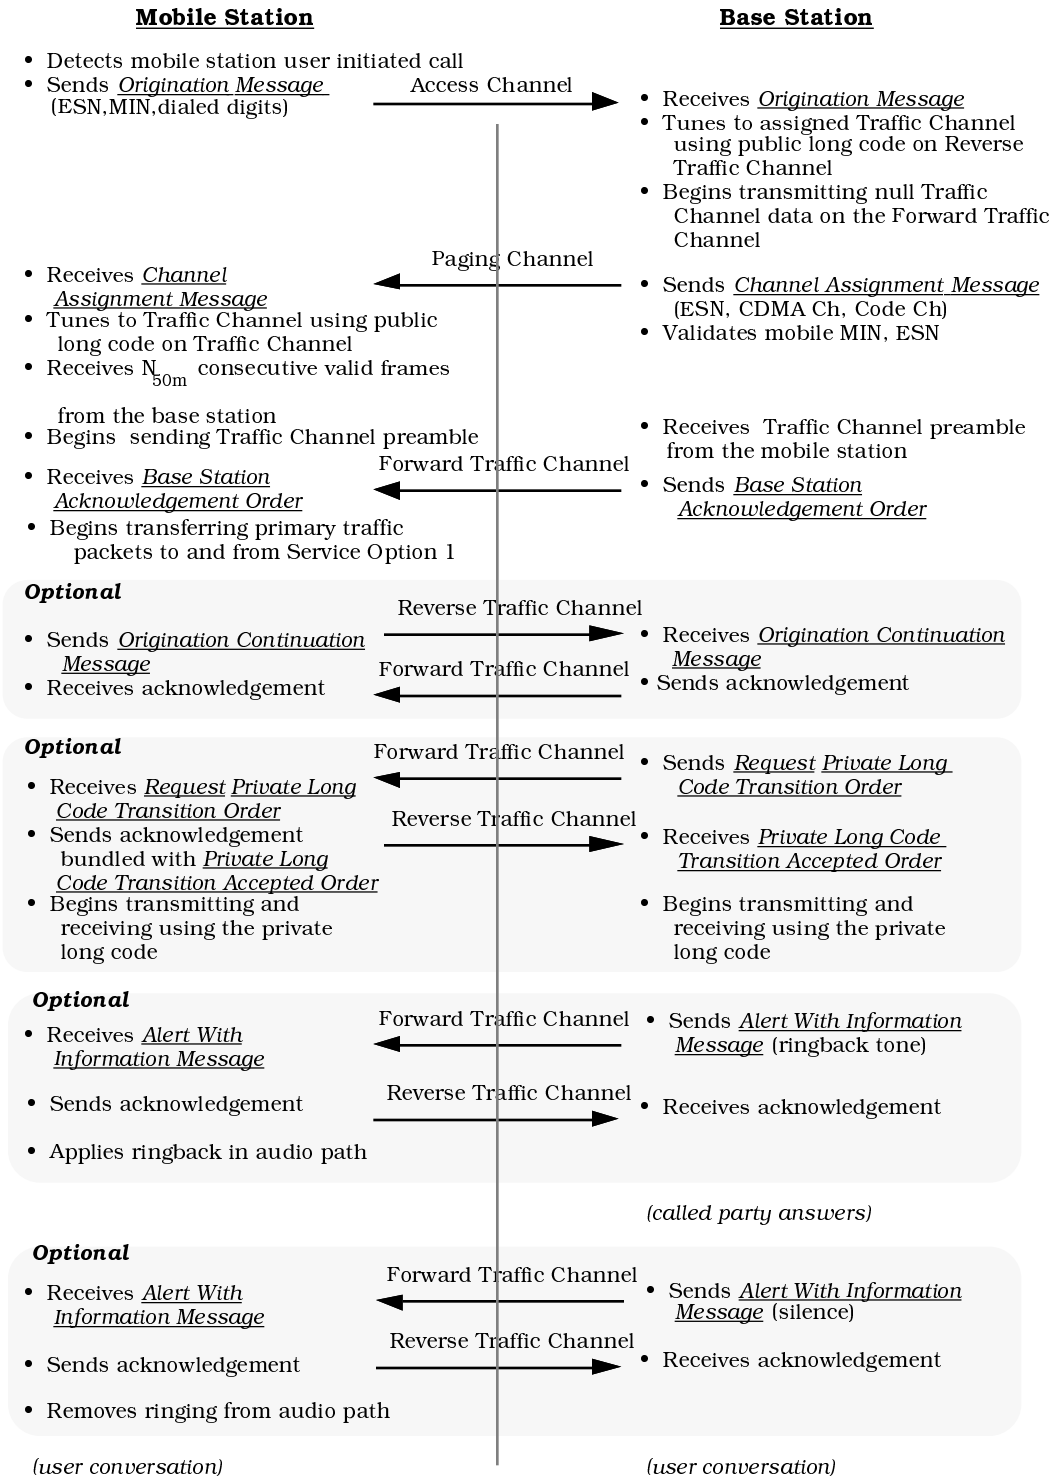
Mobile Station

Base Station

• Detects mobile station user initiated call
• Sends Origination Message (ESN,MIN,dialed digits)

Access Channel

• Receives Origination Message
• Tunes to assigned Traffic Channel using public long code on Reverse Traffic Channel
• Begins transmitting null Traffic Channel data on the Forward Traffic Channel

Paging Channel

• Receives Channel Assignment Message
• Tunes to Traffic Channel using public long code on Traffic Channel
• Receives $N_{50m}$ consecutive valid frames from the base station
• Begins sending Traffic Channel preamble

• Sends Channel Assignment Message (ESN, CDMA Ch, Code Ch)
• Validates mobile MIN, ESN

• Receives Traffic Channel preamble from the mobile station

Forward Traffic Channel

• Receives Base Station Acknowledgement Order
• Begins transferring primary traffic packets to and from Service Option 1

• Sends Base Station Acknowledgement Order

Optional

Reverse Traffic Channel

• Sends Origination Continuation Message
• Receives acknowledgement

Forward Traffic Channel

• Receives Origination Continuation Message
• Sends acknowledgement

Optional

Forward Traffic Channel

• Receives Request Private Long Code Transition Order
• Sends acknowledgement bundled with Private Long Code Transition Accepted Order
• Begins transmitting and receiving using the private long code

Reverse Traffic Channel

• Sends Request Private Long Code Transition Order
• Receives Private Long Code Transition Accepted Order
• Begins transmitting and receiving using the private long code

Optional

Forward Traffic Channel

• Receives Alert With Information Message
• Sends acknowledgement
• Applies ringback in audio path

Reverse Traffic Channel

• Sends Alert With Information Message (ringback tone)
• Receives acknowledgement

(called party answers)

Optional

Forward Traffic Channel

• Receives Alert With Information Message
• Sends acknowledgement
• Removes ringing from audio path

Reverse Traffic Channel

• Sends Alert With Information Message (silence)
• Receives acknowledgement

(user conversation)

(user conversation)